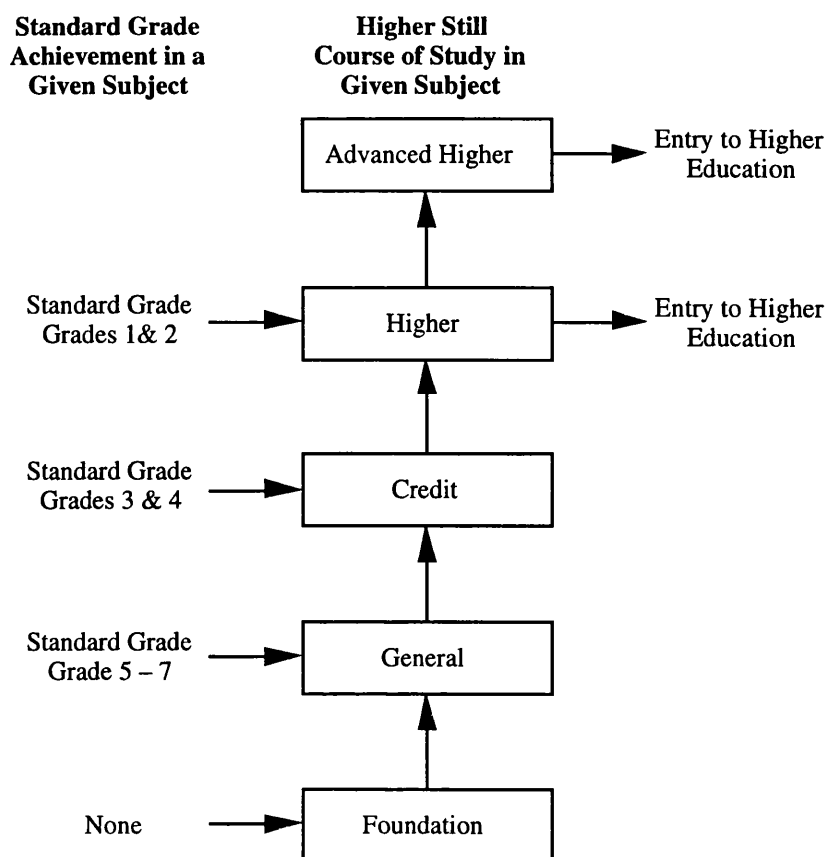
Standard Grade Achievement in a Given Subject

Higher Still Course of Study in Given Subject

Advanced Higher

Entry to Higher Education

Standard Grade Grades 1& 2

Higher

Entry to Higher Education

Standard Grade Grades 3 & 4

Credit

Standard Grade Grade 5 – 7

General

None

Foundation